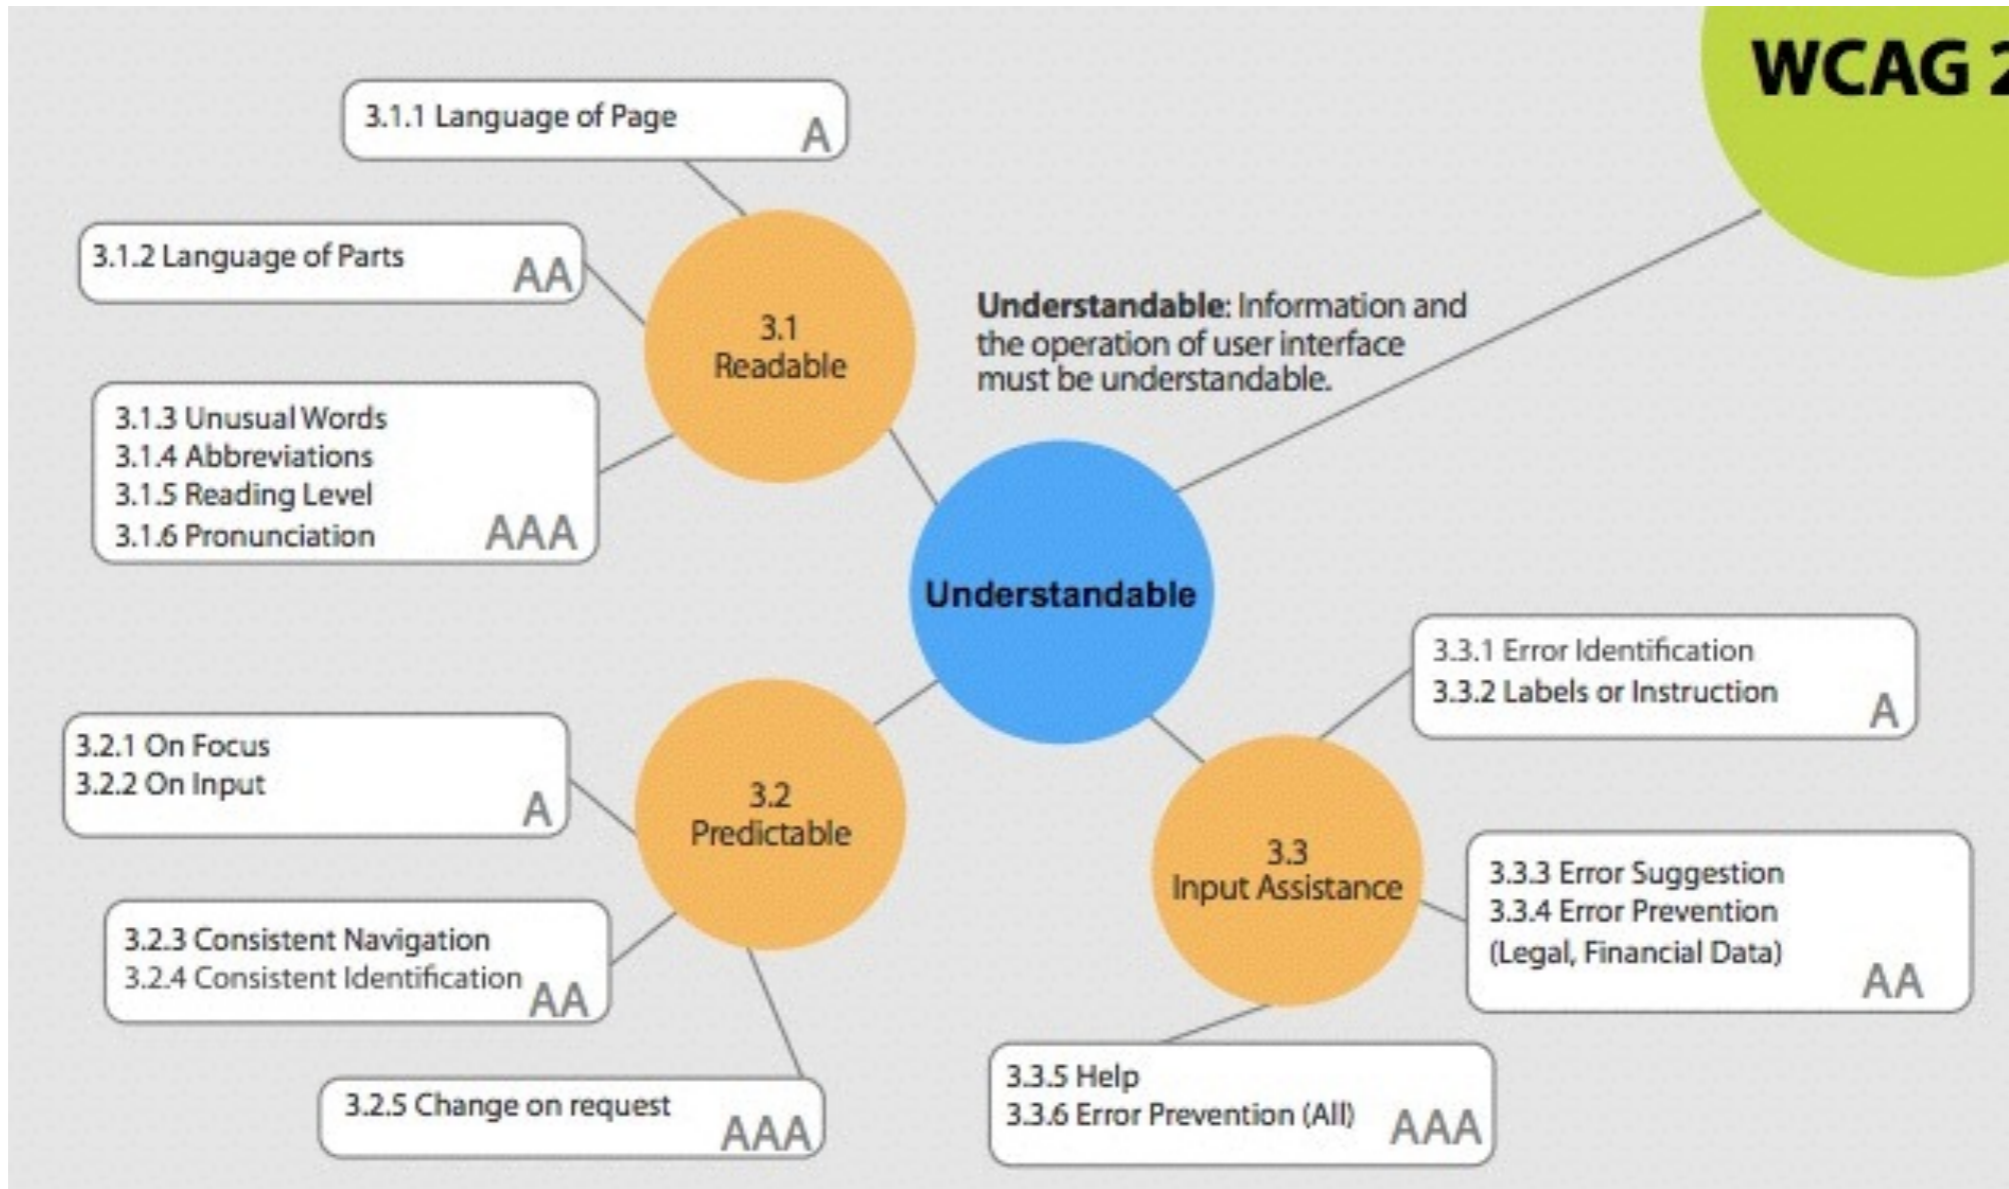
WCAG 2

3.1.1 Language of Page A

3.1.2 Language of Parts AA

3.1 Readable

Understandable: Information and the operation of user interface must be understandable.

3.1.3 Unusual Words
3.1.4 Abbreviations
3.1.5 Reading Level
3.1.6 Pronunciation AAA

Understandable

3.3.1 Error Identification
3.3.2 Labels or Instruction A

3.2.1 On Focus
3.2.2 On Input A

3.2 Predictable

3.3 Input Assistance

3.3.3 Error Suggestion
3.3.4 Error Prevention (Legal, Financial Data) AA

3.2.3 Consistent Navigation
3.2.4 Consistent Identification AA

3.2.5 Change on request AAA

3.3.5 Help
3.3.6 Error Prevention (All) AAA